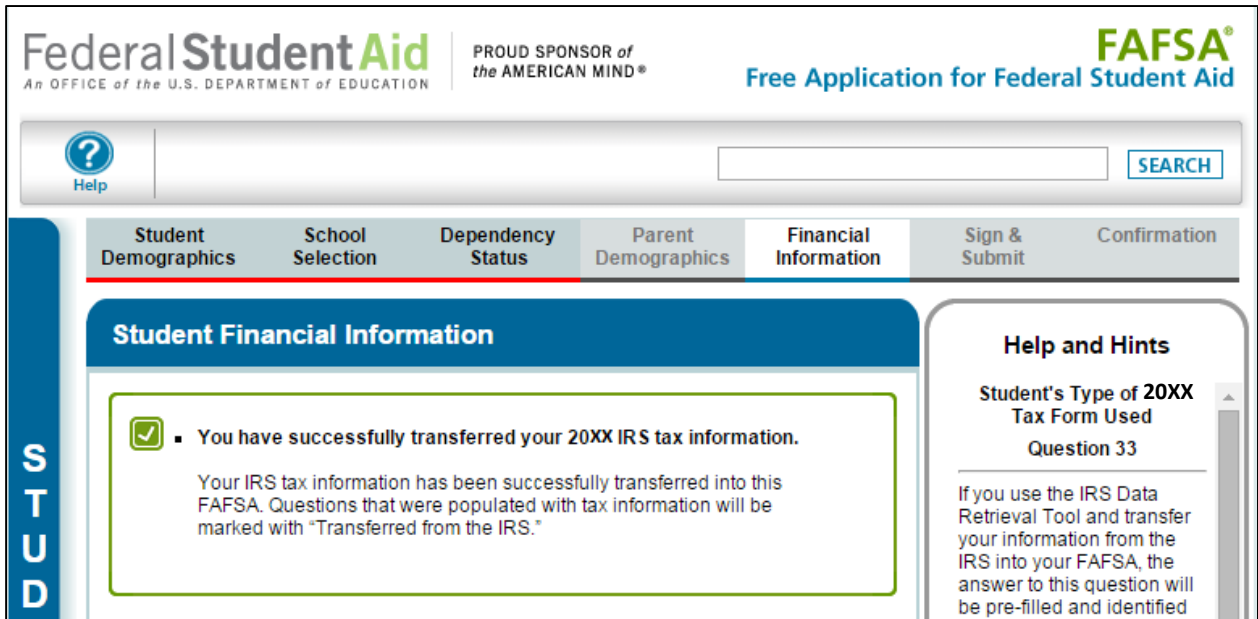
Federal Student Aid
An OFFICE of the U.S. DEPARTMENT of EDUCATION

PROUD SPONSOR of the AMERICAN MIND®

FAFSA®
Free Application for Federal Student Aid

Help

SEARCH

STUD

Student Demographics | School Selection | Dependency Status | Parent Demographics | Financial Information | Sign & Submit | Confirmation

Student Financial Information

You have successfully transferred your 20XX IRS tax information.

Your IRS tax information has been successfully transferred into this FAFSA. Questions that were populated with tax information will be marked with "Transferred from the IRS."

Help and Hints

Student's Type of 20XX Tax Form Used

Question 33

If you use the IRS Data Retrieval Tool and transfer your information from the IRS into your FAFSA, the answer to this question will be pre-filled and identified